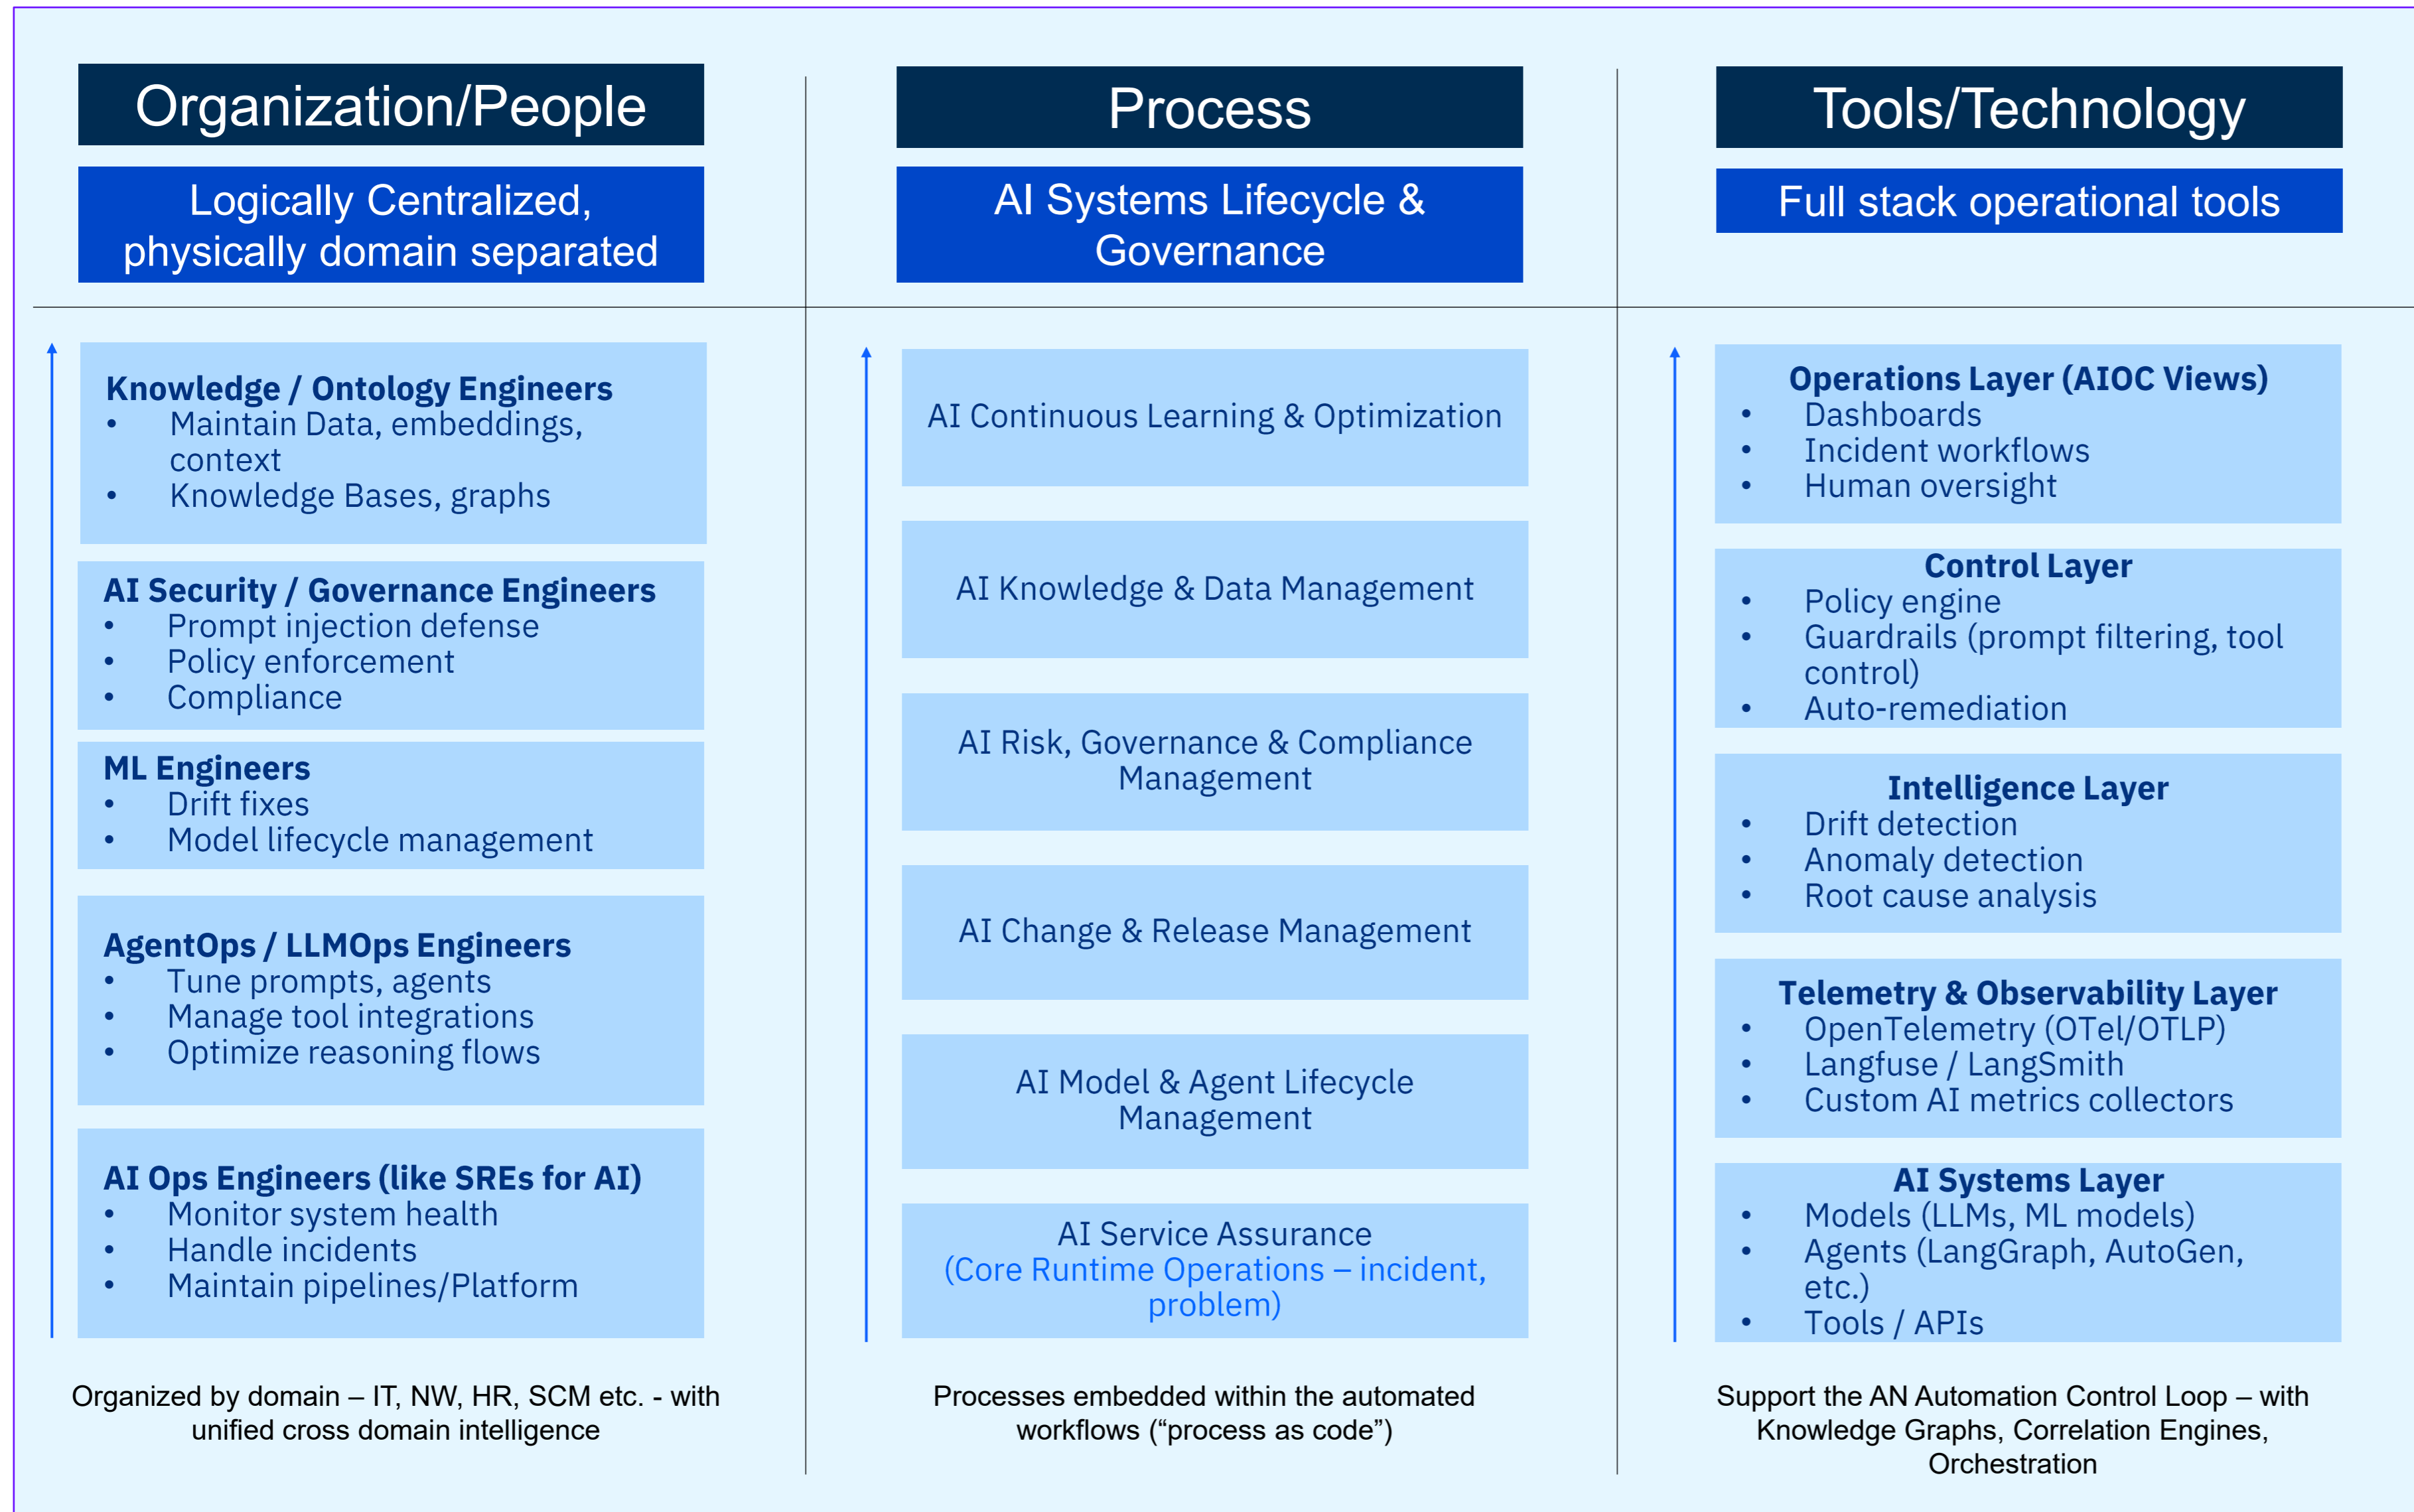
Organization/People

Logically Centralized, physically domain separated

Knowledge / Ontology Engineers
- Maintain Data, embeddings, context
- Knowledge Bases, graphs

AI Security / Governance Engineers
- Prompt injection defense
- Policy enforcement
- Compliance

ML Engineers
- Drift fixes
- Model lifecycle management

AgentOps / LLMOps Engineers
- Tune prompts, agents
- Manage tool integrations
- Optimize reasoning flows

AI Ops Engineers (like SREs for AI)
- Monitor system health
- Handle incidents
- Maintain pipelines/Platform

Organized by domain – IT, NW, HR, SCM etc. - with unified cross domain intelligence

Process

AI Systems Lifecycle & Governance

AI Continuous Learning & Optimization

AI Knowledge & Data Management

AI Risk, Governance & Compliance Management

AI Change & Release Management

AI Model & Agent Lifecycle Management

AI Service Assurance
(Core Runtime Operations – incident, problem)

Processes embedded within the automated workflows (“process as code”)

Tools/Technology

Full stack operational tools

Operations Layer (AIOC Views)
- Dashboards
- Incident workflows
- Human oversight

Control Layer
- Policy engine
- Guardrails (prompt filtering, tool control)
- Auto-remediation

Intelligence Layer
- Drift detection
- Anomaly detection
- Root cause analysis

Telemetry & Observability Layer
- OpenTelemetry (OTel/OTLP)
- Langfuse / LangSmith
- Custom AI metrics collectors

AI Systems Layer
- Models (LLMs, ML models)
- Agents (LangGraph, AutoGen, etc.)
- Tools / APIs

Support the AN Automation Control Loop – with Knowledge Graphs, Correlation Engines, Orchestration